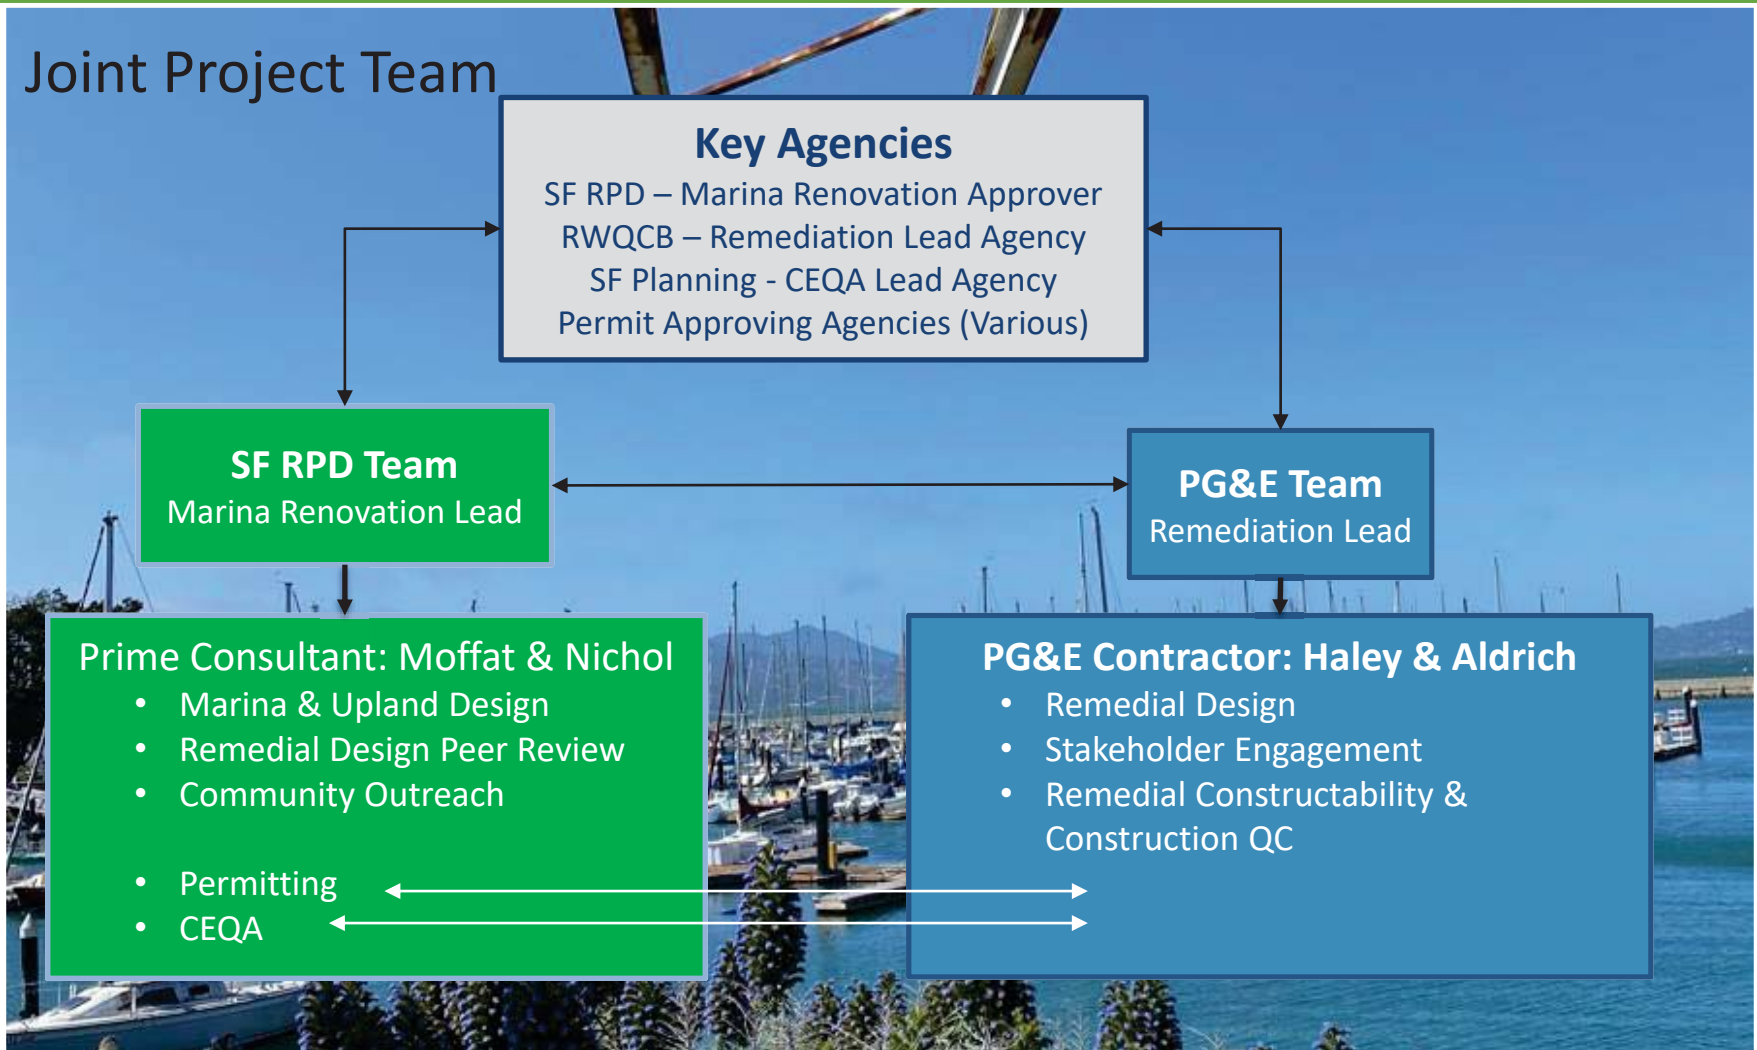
Joint Project Team

Key Agencies
SF RPD – Marina Renovation Approver
RWQCB – Remediation Lead Agency
SF Planning - CEQA Lead Agency
Permit Approving Agencies (Various)

SF RPD Team
Marina Renovation Lead

PG&E Team
Remediation Lead

Prime Consultant: Moffat & Nichol
• Marina & Upland Design
• Remedial Design Peer Review
• Community Outreach

• Permitting
• CEQA

PG&E Contractor: Haley & Aldrich
• Remedial Design
• Stakeholder Engagement
• Remedial Constructability & Construction QC